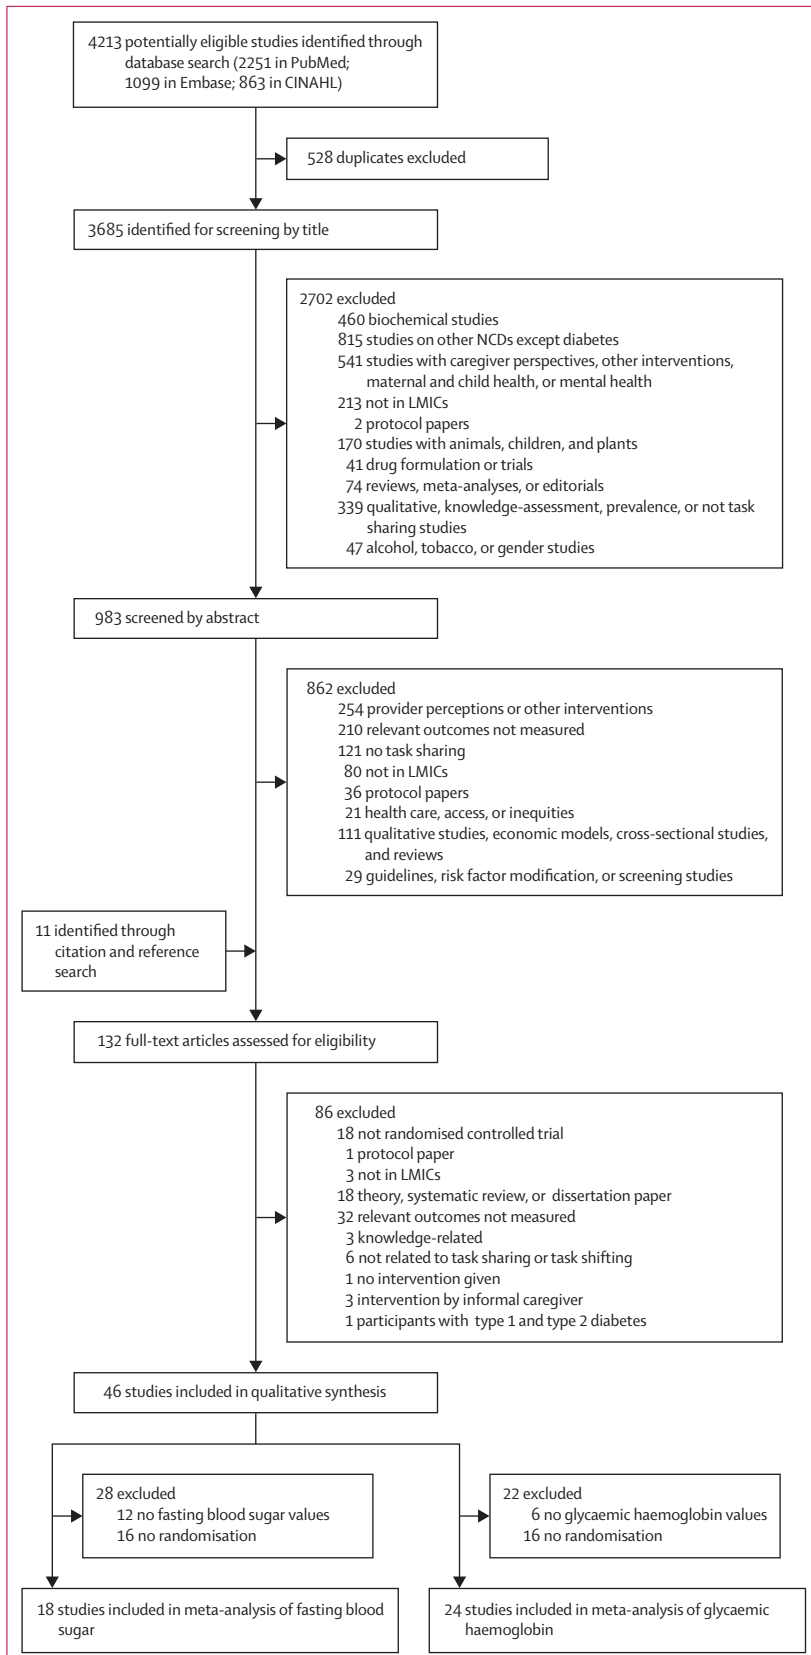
4213 potentially eligible studies identified through database search (2251 in PubMed; 1099 in Embase; 863 in CINAHL)

528 duplicates excluded

3685 identified for screening by title

2702 excluded
460 biochemical studies
815 studies on other NCDs except diabetes
541 studies with caregiver perspectives, other interventions, maternal and child health, or mental health
213 not in LMICs
2 protocol papers
170 studies with animals, children, and plants
41 drug formulation or trials
74 reviews, meta-analyses, or editorials
339 qualitative, knowledge-assessment, prevalence, or not task sharing studies
47 alcohol, tobacco, or gender studies

983 screened by abstract

862 excluded
254 provider perceptions or other interventions
210 relevant outcomes not measured
121 no task sharing
80 not in LMICs
36 protocol papers
21 health care, access, or inequities
111 qualitative studies, economic models, cross-sectional studies, and reviews
29 guidelines, risk factor modification, or screening studies

11 identified through citation and reference search

132 full-text articles assessed for eligibility

86 excluded
18 not randomised controlled trial
1 protocol paper
3 not in LMICs
18 theory, systematic review, or dissertation paper
32 relevant outcomes not measured
3 knowledge-related
6 not related to task sharing or task shifting
1 no intervention given
3 intervention by informal caregiver
1 participants with type 1 and type 2 diabetes

46 studies included in qualitative synthesis

28 excluded
12 no fasting blood sugar values
16 no randomisation

22 excluded
6 no glycaemic haemoglobin values
16 no randomisation

18 studies included in meta-analysis of fasting blood sugar

24 studies included in meta-analysis of glycaemic haemoglobin